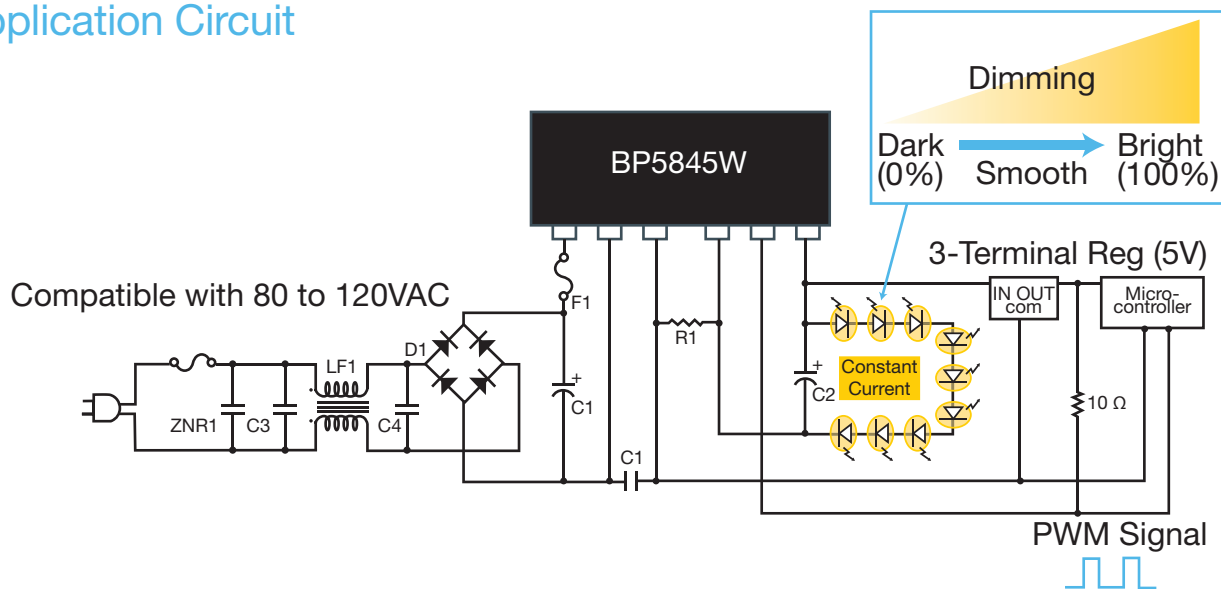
pplication Circuit

Dimming

Dark (0%) Smooth Bright (100%)

BP5845W

3-Terminal Reg (5V)

Compatible with 80 to 120VAC

F1

IN OUT com

Micro-controller

R1

D1

LF1

Constant Current

ZNR1

C3

C4

C1

C2

10 Ω

C1

PWM Signal